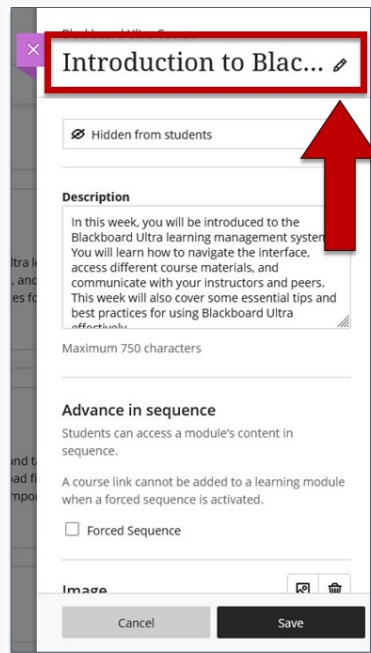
Blackboard Ultra Course

Introduction to Blac...

Hidden from students

Description

In this week, you will be introduced to the Blackboard Ultra learning management system. You will learn how to navigate the interface, access different course materials, and communicate with your instructors and peers. This week will also cover some essential tips and best practices for using Blackboard Ultra effectively

Maximum 750 characters

Advance in sequence

Students can access a module's content in sequence.

A course link cannot be added to a learning module when a forced sequence is activated.

Forced Sequence

Image

Cancel

Save

ltra l
, an
es fo

and t
ad fi
mpo